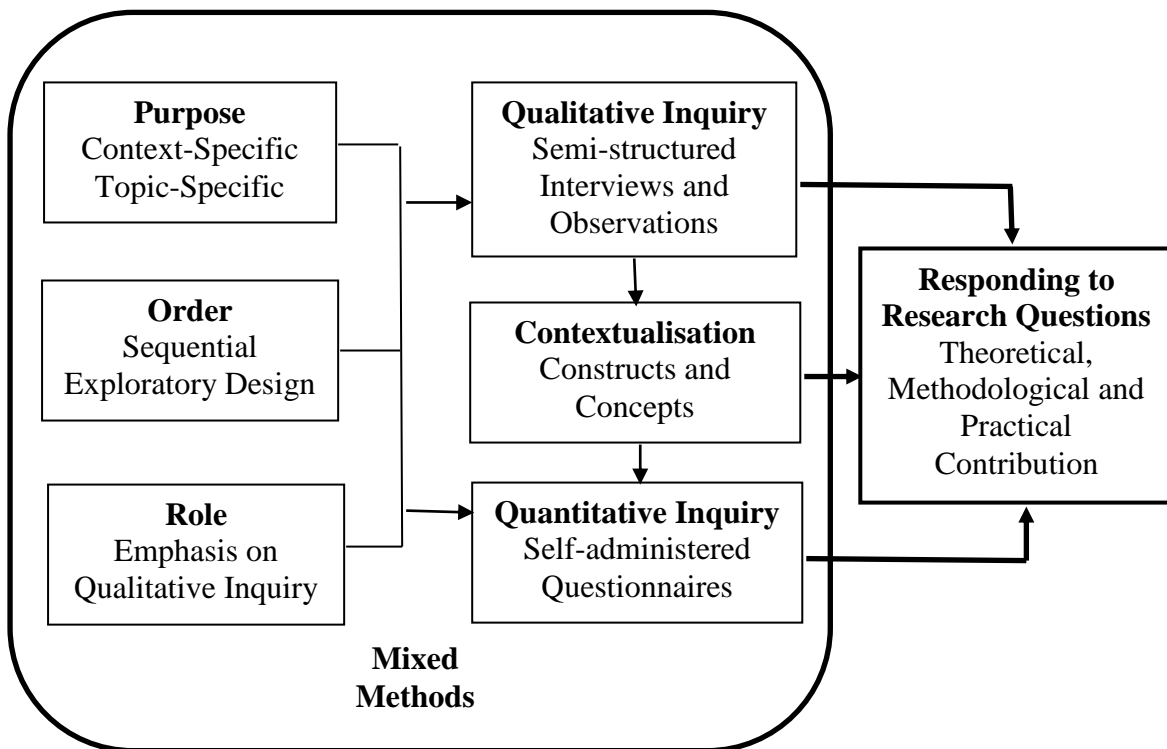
Purpose
Context-Specific
Topic-Specific

Order
Sequential
Exploratory Design

Role
Emphasis on
Qualitative Inquiry

Qualitative Inquiry
Semi-structured
Interviews and
Observations

Contextualisation
Constructs and
Concepts

Quantitative Inquiry
Self-administered
Questionnaires

Responding to
Research Questions
Theoretical,
Methodological and
Practical
Contribution

Mixed
Methods